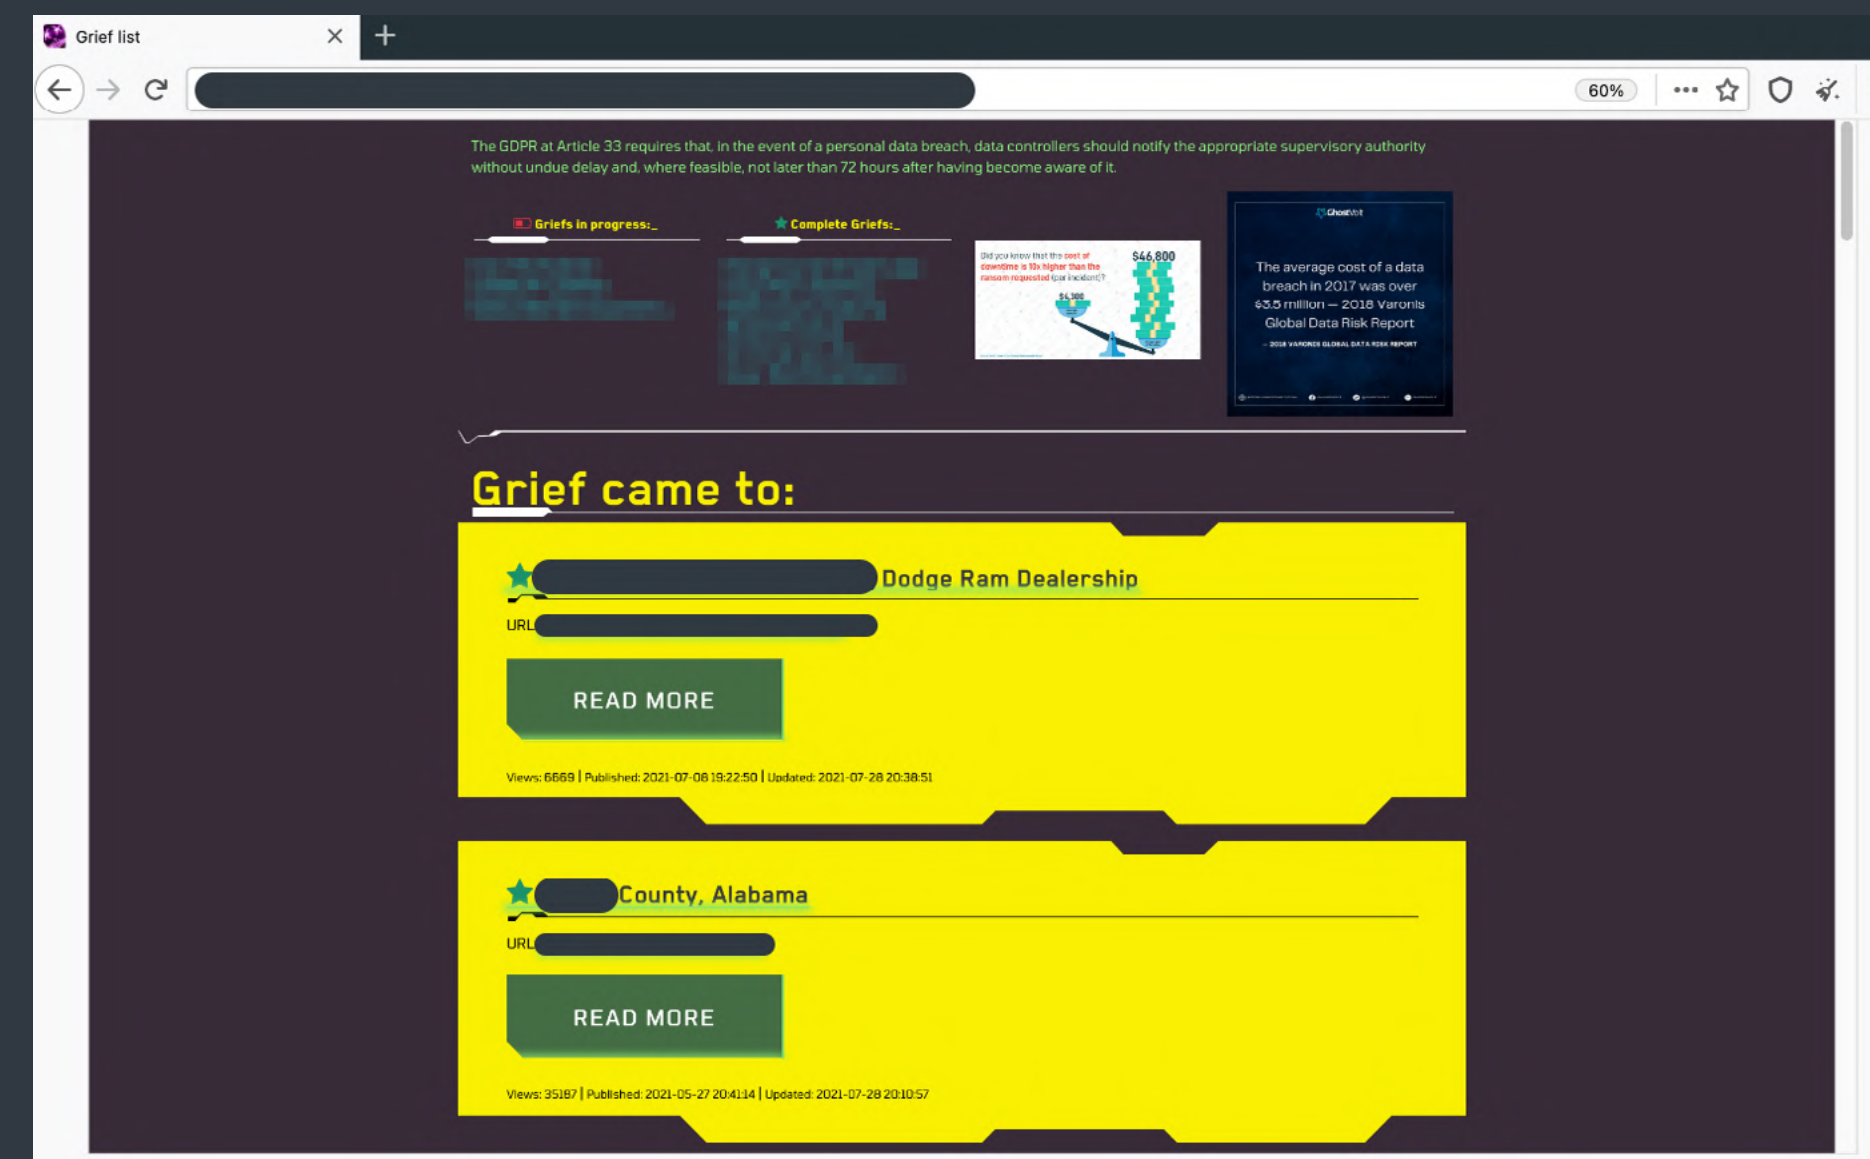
Grief list

60%

The GDPR at Article 33 requires that, in the event of a personal data breach, data controllers should notify the appropriate supervisory authority without undue delay and, where feasible, not later than 72 hours after having become aware of it.

Griefs in progress:_

Complete Griefs:_

Did you know that the cost of downtime is 10x higher than the ransom requested (per incident)?

$46,800

$4,300

GhostVolt

The average cost of a data breach in 2017 was over $3.5 million — 2018 Varonis Global Data Risk Report

— 2018 VARONIS GLOBAL DATA RISK REPORT

Grief came to:

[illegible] Dodge Ram Dealership

URL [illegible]

READ MORE

Views: 6669 | Published: 2021-07-08 19:22:50 | Updated: 2021-07-28 20:38:51

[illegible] County, Alabama

URL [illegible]

READ MORE

Views: 35187 | Published: 2021-05-27 20:41:14 | Updated: 2021-07-28 20:10:57